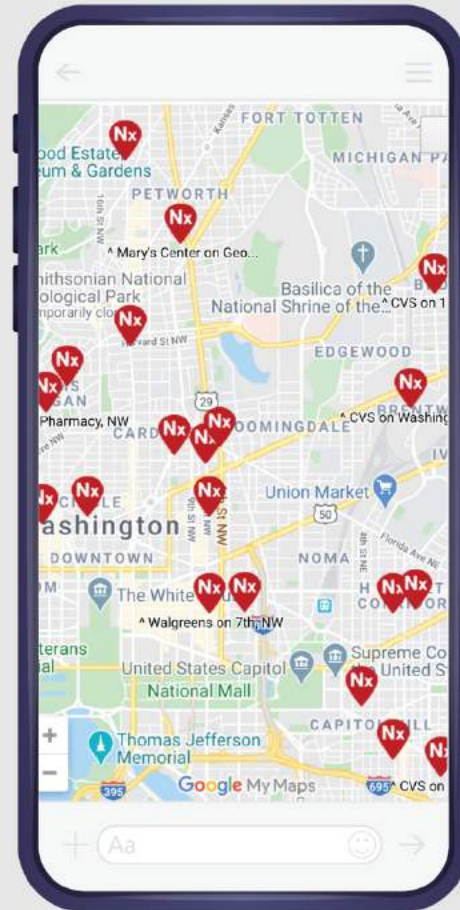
FORT TOTTEN
ood Estate
eum & Gardens
MICHIGAN PA
PETWORTH
^ Mary's Center on Geo...
ark
mithsonian National
ological Park
mporarily clo
Basilica of the
National Shrine of the...
^ CVS on 1
Howard St NW
EDGEWOOD
29
Pharmacy, NW
CARD
OOMINGDALE
^ CVS on Washing
BRENTW
Union Market
50
ashington
DOWNTOWN
NOMA
The White
^ Walgreens on 7th, NW
terans
ial
United States Capitol
National Mall
Supreme Co
United S
CAPITOL HILL
Thomas Jefferson
Memorial
395
Google My Maps
695
^ CVS on
Aa
Nx